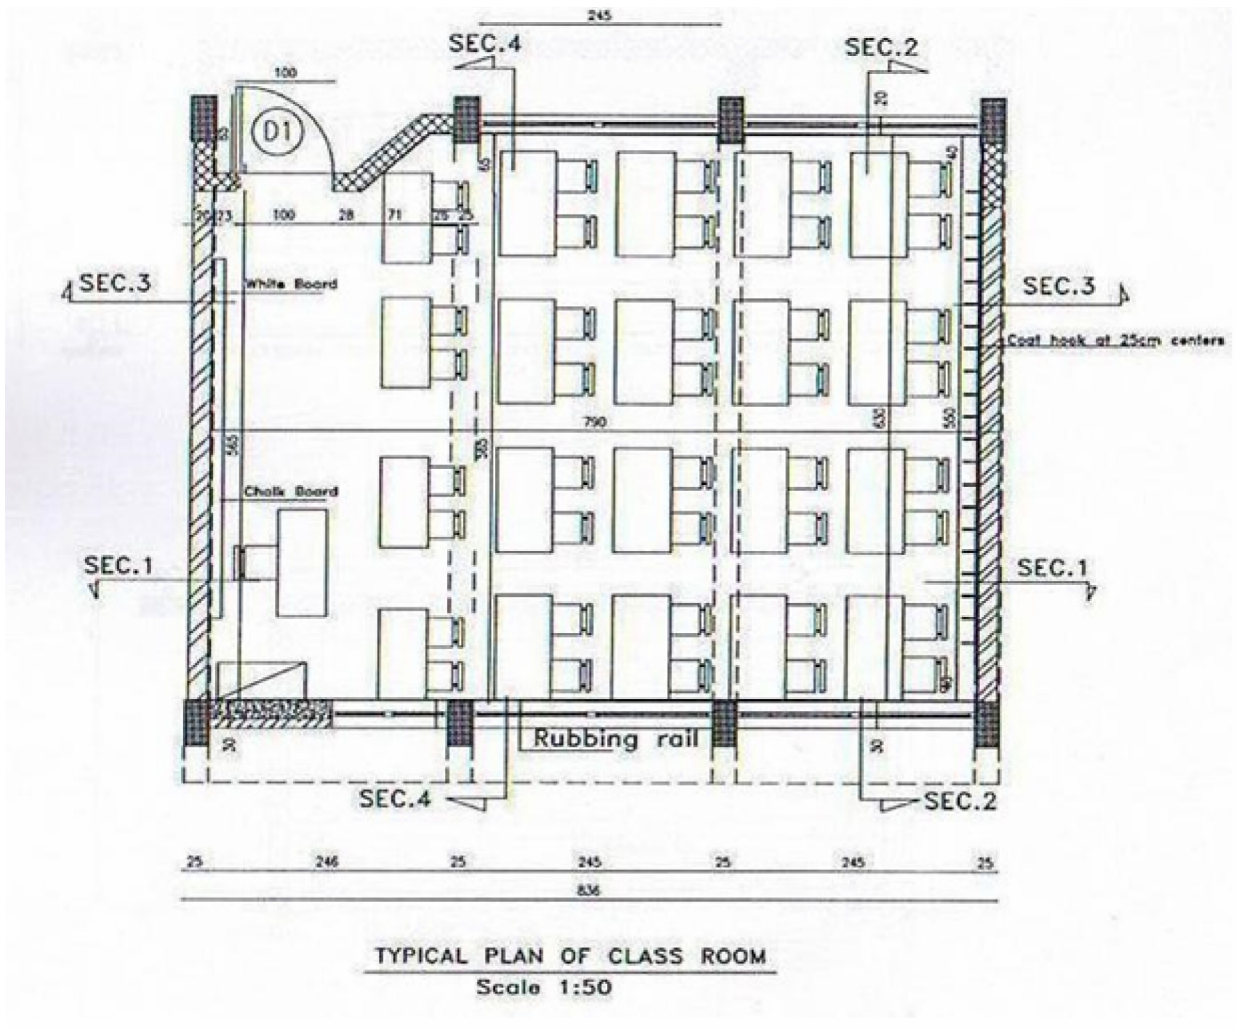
245

SEC.4

SEC.2

100

20

D1

63

40

20 23 100 28 71 25 25

SEC.3

White Board

SEC.3

Coat hook at 25cm centers

790

632

560

565

565

Chalk Board

SEC.1

SEC.1

30

Rubbing rail

30

SEC.4

SEC.2

25 246 25 245 25 245 25

836

TYPICAL PLAN OF CLASS ROOM
Scale 1:50